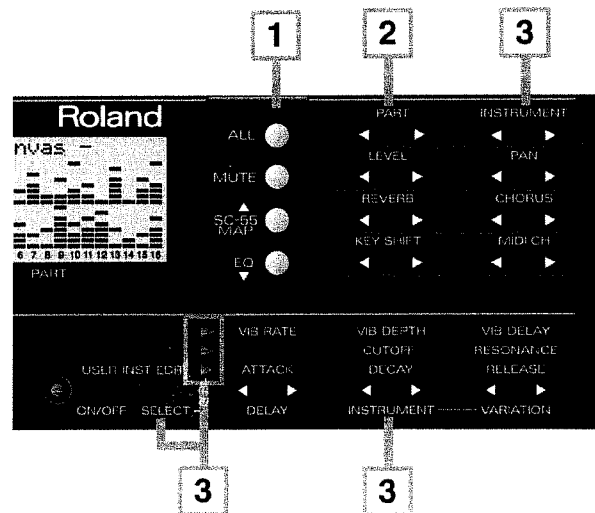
1
2
3

Roland

nvas -

6 7 8 9 10 11 12 13 14 15 16
PART

ALL
MUTE
▲
SC-55 MAP
EQ
▼

PART
◄ ►
LEVEL
◄ ►
REVERB
◄ ►
KEY SHIFT
◄ ►

INSTRUMENT
◄ ►
PAN
◄ ►
CHORUS
◄ ►
MIDI CH
◄ ►

USER INST EDIT
ON/OFF SELECT

VIB RATE
ATTACK
DELAY

VIB DEPTH
CUTOFF
DECAY
◄ ►
INSTRUMENT

VIB DELAY
RESONANCE
RELEASE
◄ ►
VARIATION

3
3